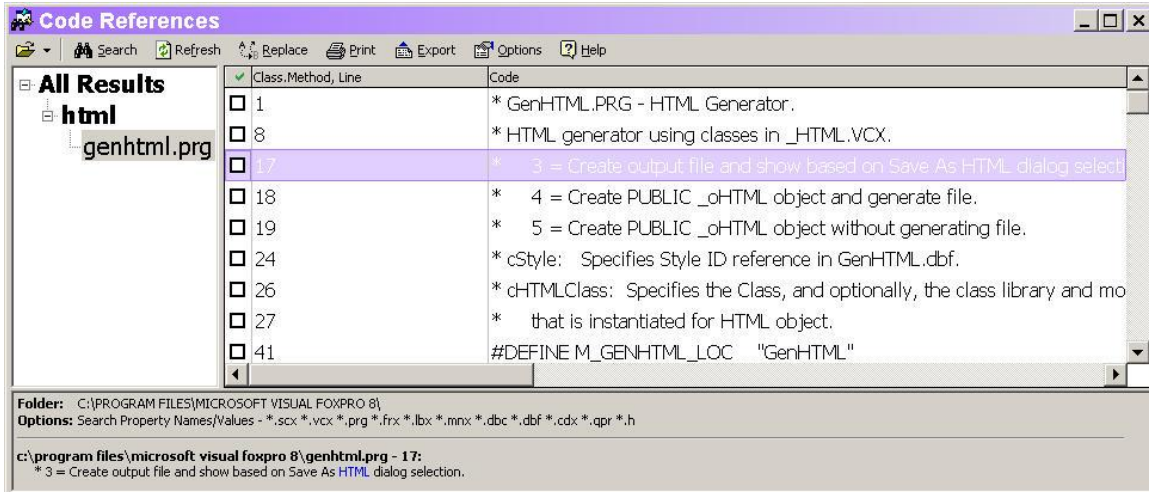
Code References

Search Refresh Replace Print Export Options Help

All Results
html
genhtml.prg

| ✓ | Class.Method, Line | Code |
|---|---|---|
| ☐ | 1 | * GenHTML.PRG - HTML Generator. |
| ☐ | 8 | * HTML generator using classes in _HTML.VCX. |
| ☐ | 17 | * 3 = Create output file and show based on Save As HTML dialog selecti |
| ☐ | 18 | * 4 = Create PUBLIC _oHTML object and generate file. |
| ☐ | 19 | * 5 = Create PUBLIC _oHTML object without generating file. |
| ☐ | 24 | * cStyle: Specifies Style ID reference in GenHTML.dbf. |
| ☐ | 26 | * cHTMLClass: Specifies the Class, and optionally, the class library and mo |
| ☐ | 27 | * that is instantiated for HTML object. |
| ☐ | 41 | #DEFINE M_GENHTML_LOC "GenHTML" |

Folder: C:\PROGRAM FILES\MICROSOFT VISUAL FOXPRO 8\
Options: Search Property Names/Values - *.scx *.vcx *.prg *.frx *.lbx *.mnx *.dbc *.dbf *.cdx *.qpr *.h

c:\program files\microsoft visual foxpro 8\genhtml.prg - 17:
* 3 = Create output file and show based on Save As HTML dialog selection.